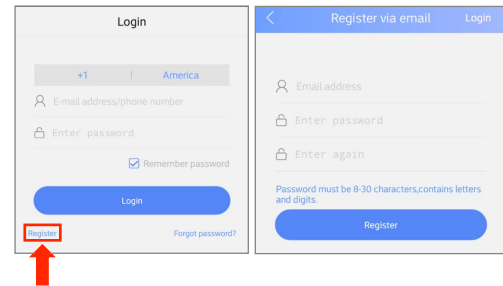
Login

+1 | America

E-mail address/phone number

Enter password

Remember password

Login

Register

Forgot password?

<

Register via email

Login

Email address

Enter password

Enter again

Password must be 8-30 characters,contains letters and digits.

Register